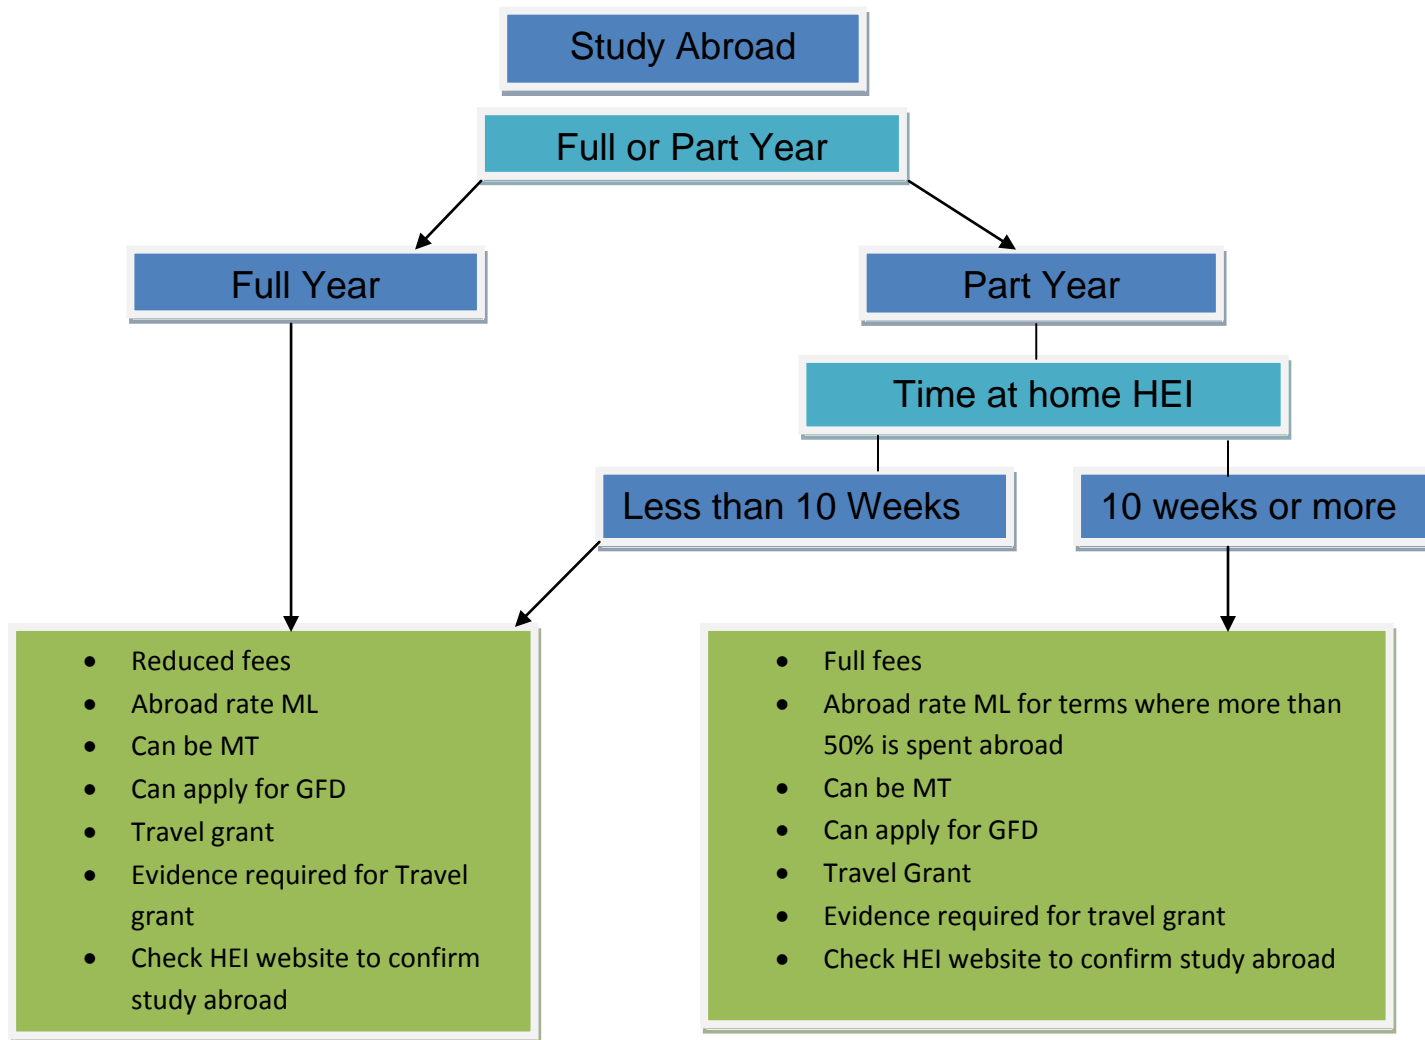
Study Abroad

Full or Part Year

Full Year

Part Year

Time at home HEI

Less than 10 Weeks

10 weeks or more

- Reduced fees
- Abroad rate ML
- Can be MT
- Can apply for GFD
- Travel grant
- Evidence required for Travel grant
- Check HEI website to confirm study abroad

- Full fees
- Abroad rate ML for terms where more than 50% is spent abroad
- Can be MT
- Can apply for GFD
- Travel Grant
- Evidence required for travel grant
- Check HEI website to confirm study abroad